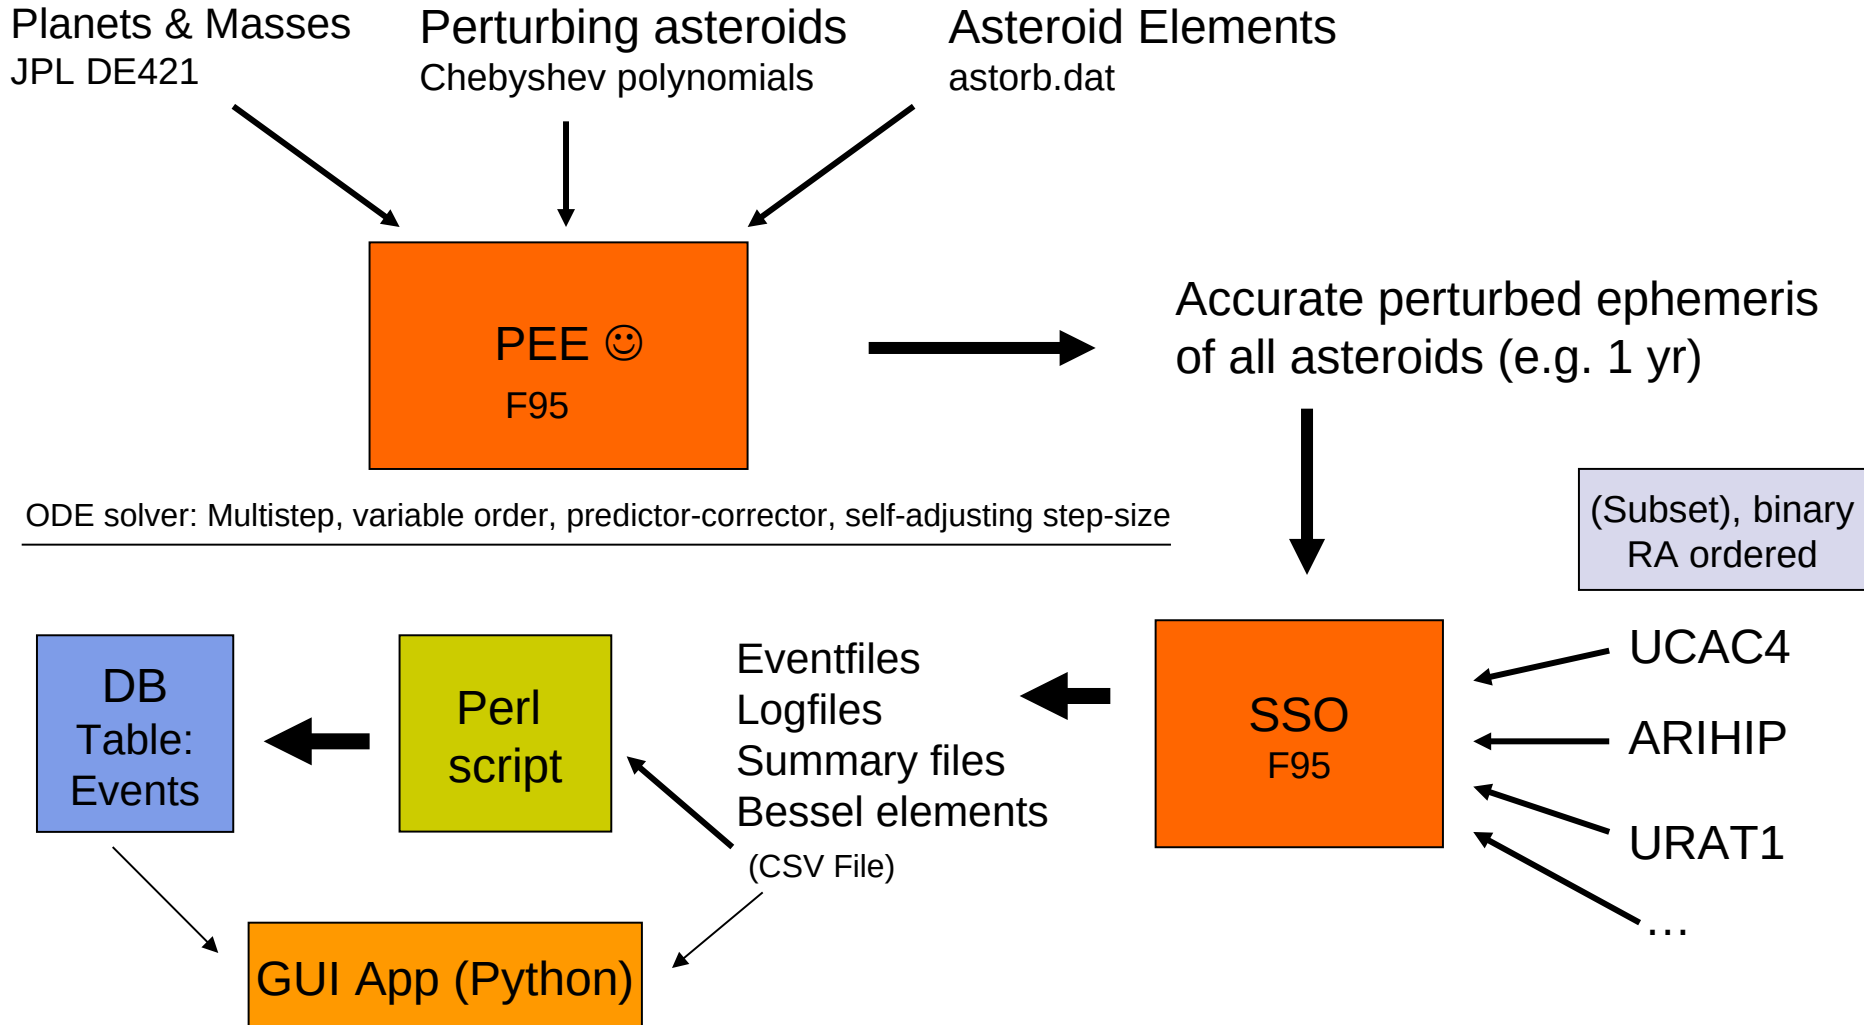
Planets & Masses
JPL DE421

Perturbing asteroids
Chebyshev polynomials

Asteroid Elements
astorb.dat

PEE ☺
F95

Accurate perturbed ephemeris of all asteroids (e.g. 1 yr)

ODE solver: Multistep, variable order, predictor-corrector, self-adjusting step-size

(Subset), binary RA ordered

DB Table: Events

Perl script

Eventfiles
Logfiles
Summary files
Bessel elements

(CSV File)

SSO
F95

UCAC4
ARIHIP
URAT1
…

GUI App (Python)